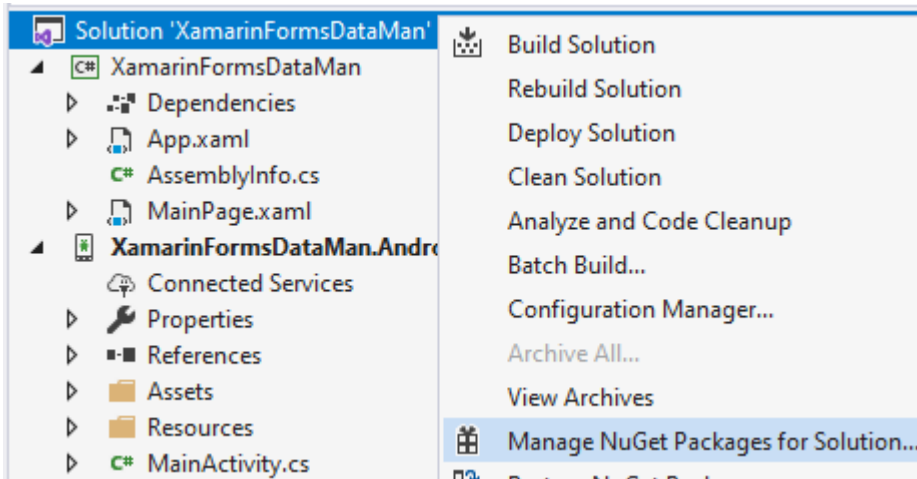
Solution 'XamarinFormsDataMan'
C# XamarinFormsDataMan
Dependencies
App.xaml
C# AssemblyInfo.cs
MainPage.xaml
XamarinFormsDataMan.Andro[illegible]
Connected Services
Properties
References
Assets
Resources
C# MainActivity.cs

Build Solution
Rebuild Solution
Deploy Solution
Clean Solution
Analyze and Code Cleanup
Batch Build...
Configuration Manager...
Archive All...
View Archives
Manage NuGet Packages for Solution...
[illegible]